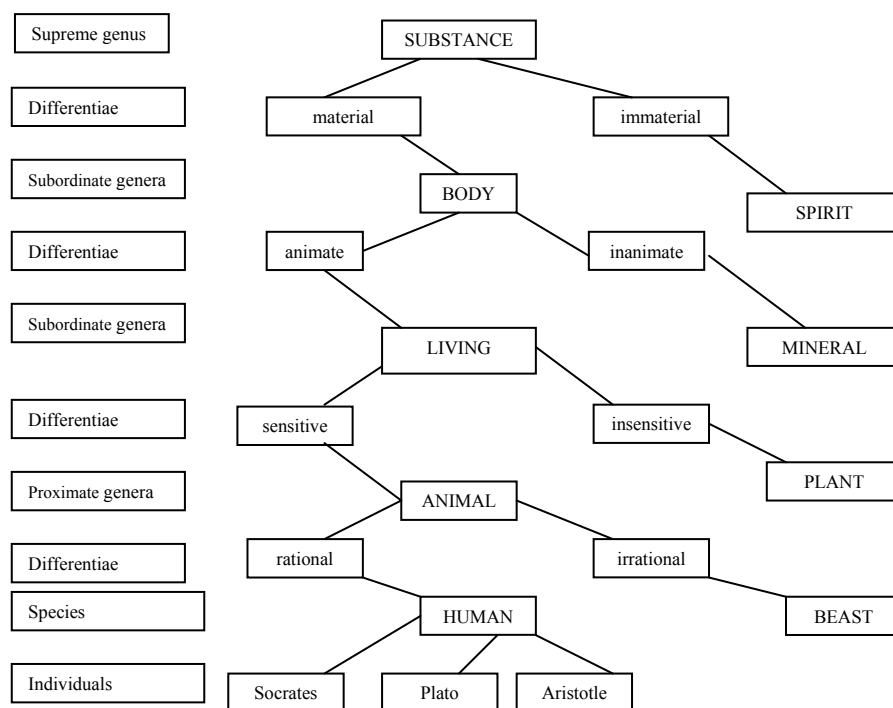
Supreme genus
SUBSTANCE

Differentiae
material
immaterial

Subordinate genera
BODY
SPIRIT

Differentiae
animate
inanimate

Subordinate genera
LIVING
MINERAL

Differentiae
sensitive
insensitive

Proximate genera
ANIMAL
PLANT

Differentiae
rational
irrational

Species
HUMAN
BEAST

Individuals
Socrates
Plato
Aristotle